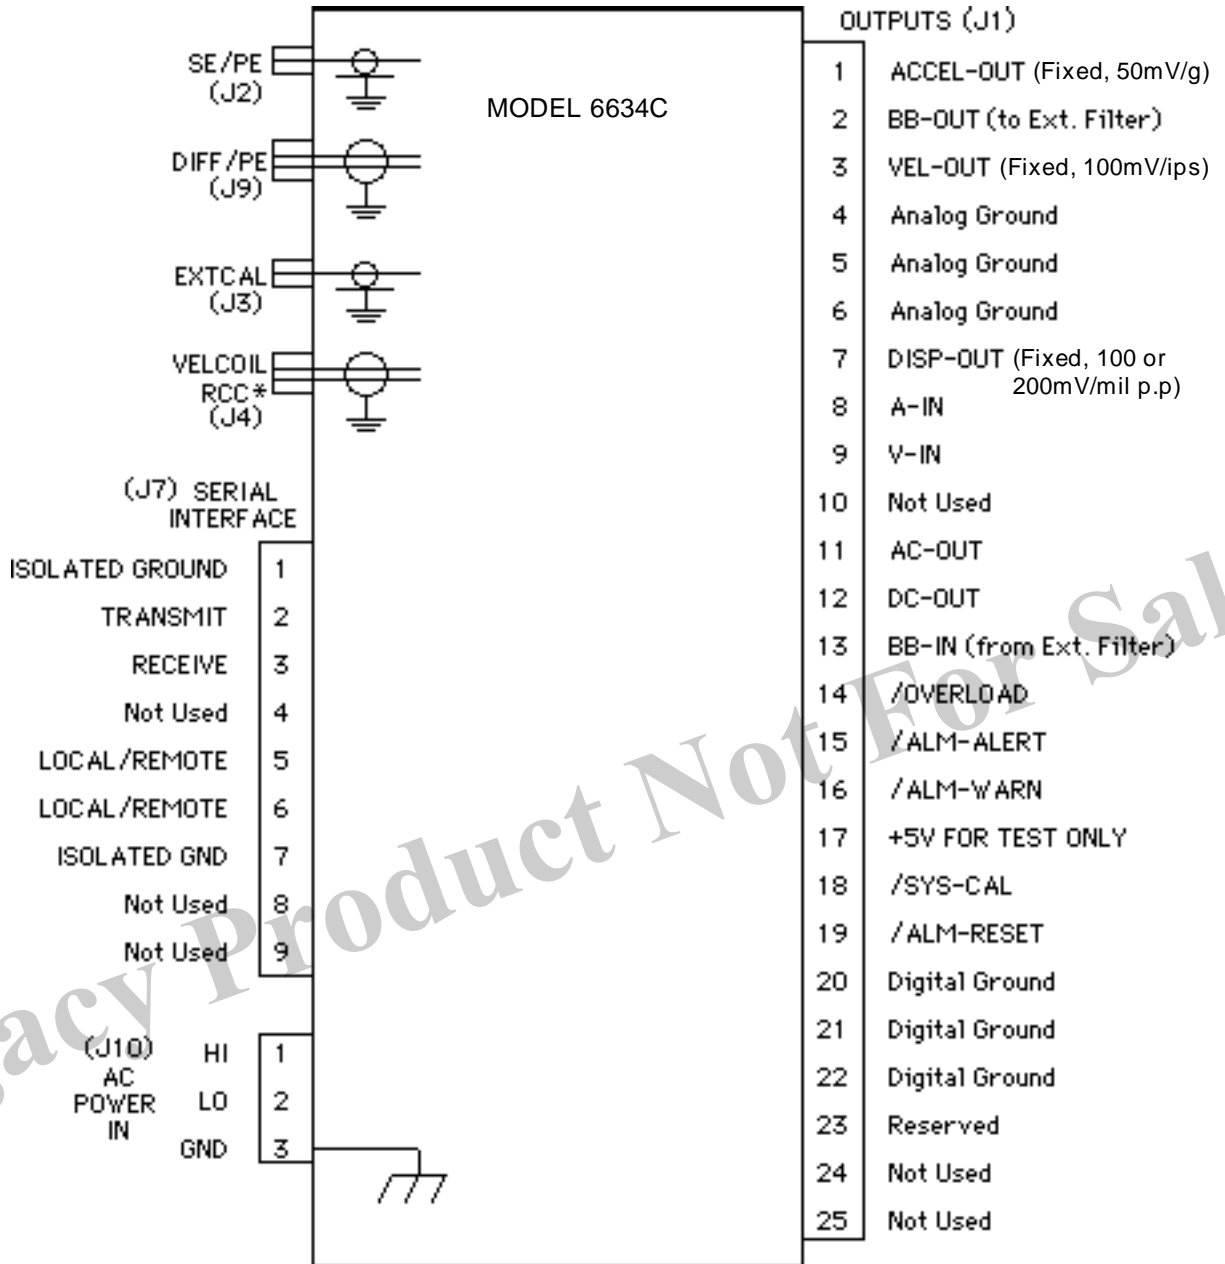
SE/PE
(J2)

DIFF/PE
(J9)

EXTCAL
(J3)

VELCOIL
RCC*
(J4)

MODEL 6634C

OUTPUTS (J1)

| | |
|---|---|
| 1 | ACCEL-OUT (Fixed, 50mV/g) |
| 2 | BB-OUT (to Ext. Filter) |
| 3 | VEL-OUT (Fixed, 100mV/ips) |
| 4 | Analog Ground |
| 5 | Analog Ground |
| 6 | Analog Ground |
| 7 | DISP-OUT (Fixed, 100 or 200mV/mil p.p) |
| 8 | A-IN |
| 9 | V-IN |
| 10 | Not Used |
| 11 | AC-OUT |
| 12 | DC-OUT |
| 13 | BB-IN (from Ext. Filter) |
| 14 | /OVERLOAD |
| 15 | /ALM-ALERT |
| 16 | /ALM-WARN |
| 17 | +5V FOR TEST ONLY |
| 18 | /SYS-CAL |
| 19 | /ALM-RESET |
| 20 | Digital Ground |
| 21 | Digital Ground |
| 22 | Digital Ground |
| 23 | Reserved |
| 24 | Not Used |
| 25 | Not Used |

(J7) SERIAL INTERFACE

| | |
|---|---|
| ISOLATED GROUND | 1 |
| TRANSMIT | 2 |
| RECEIVE | 3 |
| Not Used | 4 |
| LOCAL/REMOTE | 5 |
| LOCAL/REMOTE | 6 |
| ISOLATED GND | 7 |
| Not Used | 8 |
| Not Used | 9 |

(J10) AC POWER IN

| | |
|---|---|
| HI | 1 |
| LO | 2 |
| GND | 3 |

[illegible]acy Product Not For Sal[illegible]